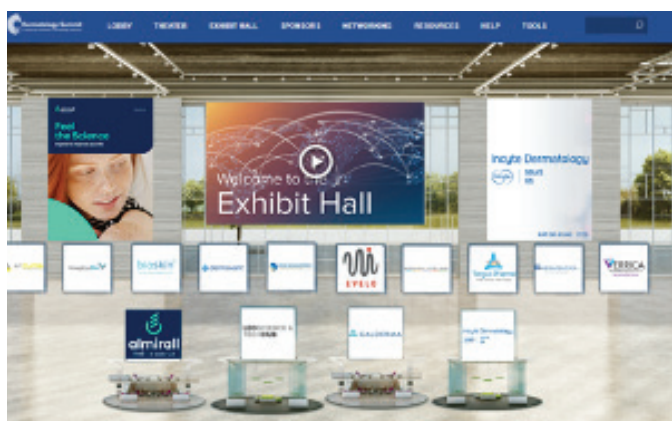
Dermatology Summit

LOBBY THEATER EXHIBIT HALL SPONSORS NETWORKING RESOURCES HELP TOOLS

Feel the Science

Welcome to the Exhibit Hall

Incyte Dermatology

EVELO

Sayre Pharma

VERRICA

almirall

GALDERMA

Incyte Dermatology